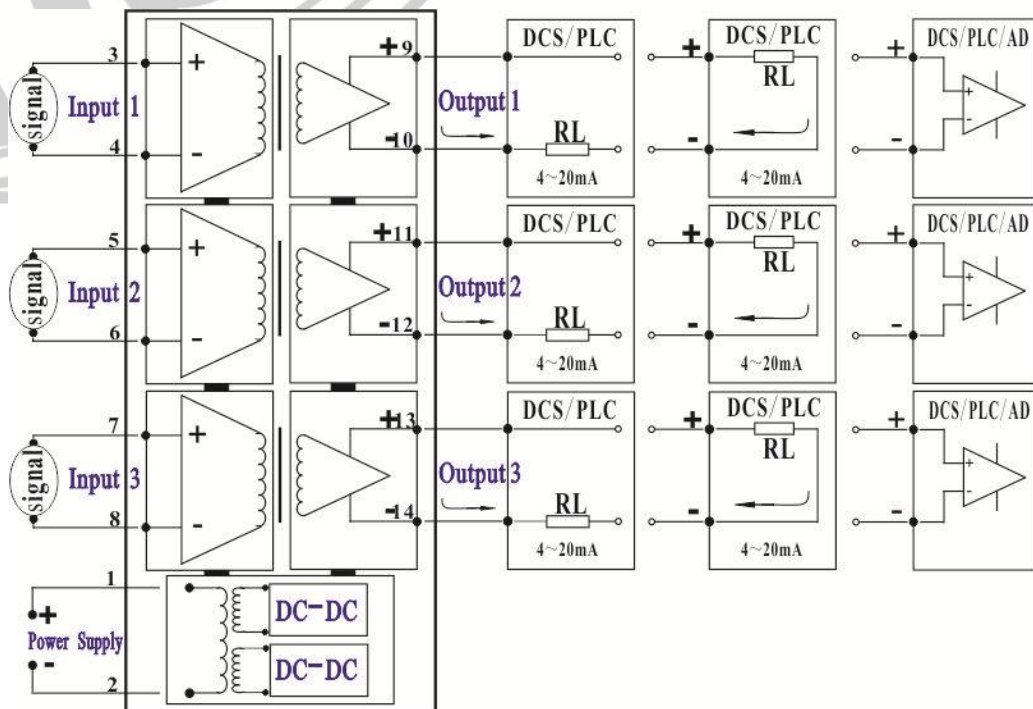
3
signal
Input 1
4
+
-
+9
-10
Output 1
DCS/PLC
RL
4~20mA
+
-
DCS/PLC
RL
4~20mA
+
-
DCS/PLC/AD
+
-

5
signal
Input 2
6
+
-
+11
-12
Output 2
DCS/PLC
RL
4~20mA
+
-
DCS/PLC
RL
4~20mA
+
-
DCS/PLC/AD
+
-

7
signal
Input 3
8
+
-
+13
-14
Output 3
DCS/PLC
RL
4~20mA
+
-
DCS/PLC
RL
4~20mA
+
-
DCS/PLC/AD
+
-

1
+
Power Supply
-
2
DC-DC
DC-DC